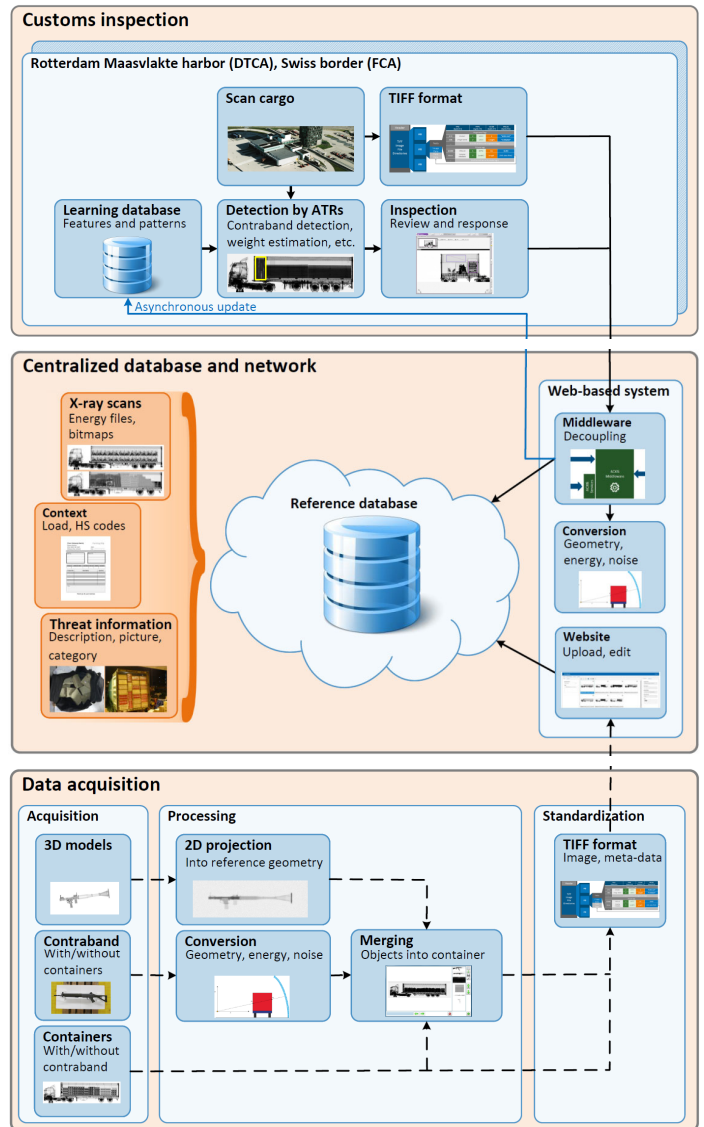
Customs inspection

Rotterdam Maasvlakte harbor (DTCA), Swiss border (FCA)

Scan cargo

TIFF format

Learning database
Features and patterns

Detection by ATRs
Contraband detection, weight estimation, etc.

Inspection
Review and response

Asynchronous update

Centralized database and network

X-ray scans
Energy files, bitmaps

Context
Load, HS codes

Threat information
Description, picture, category

Reference database

Web-based system

Middleware
Decoupling

Conversion
Geometry, energy, noise

Website
Upload, edit

Data acquisition

Acquisition

3D models

Contraband
With/without containers

Containers
With/without contraband

Processing

2D projection
Into reference geometry

Conversion
Geometry, energy, noise

Merging
Objects into container

Standardization

TIFF format
Image, meta-data